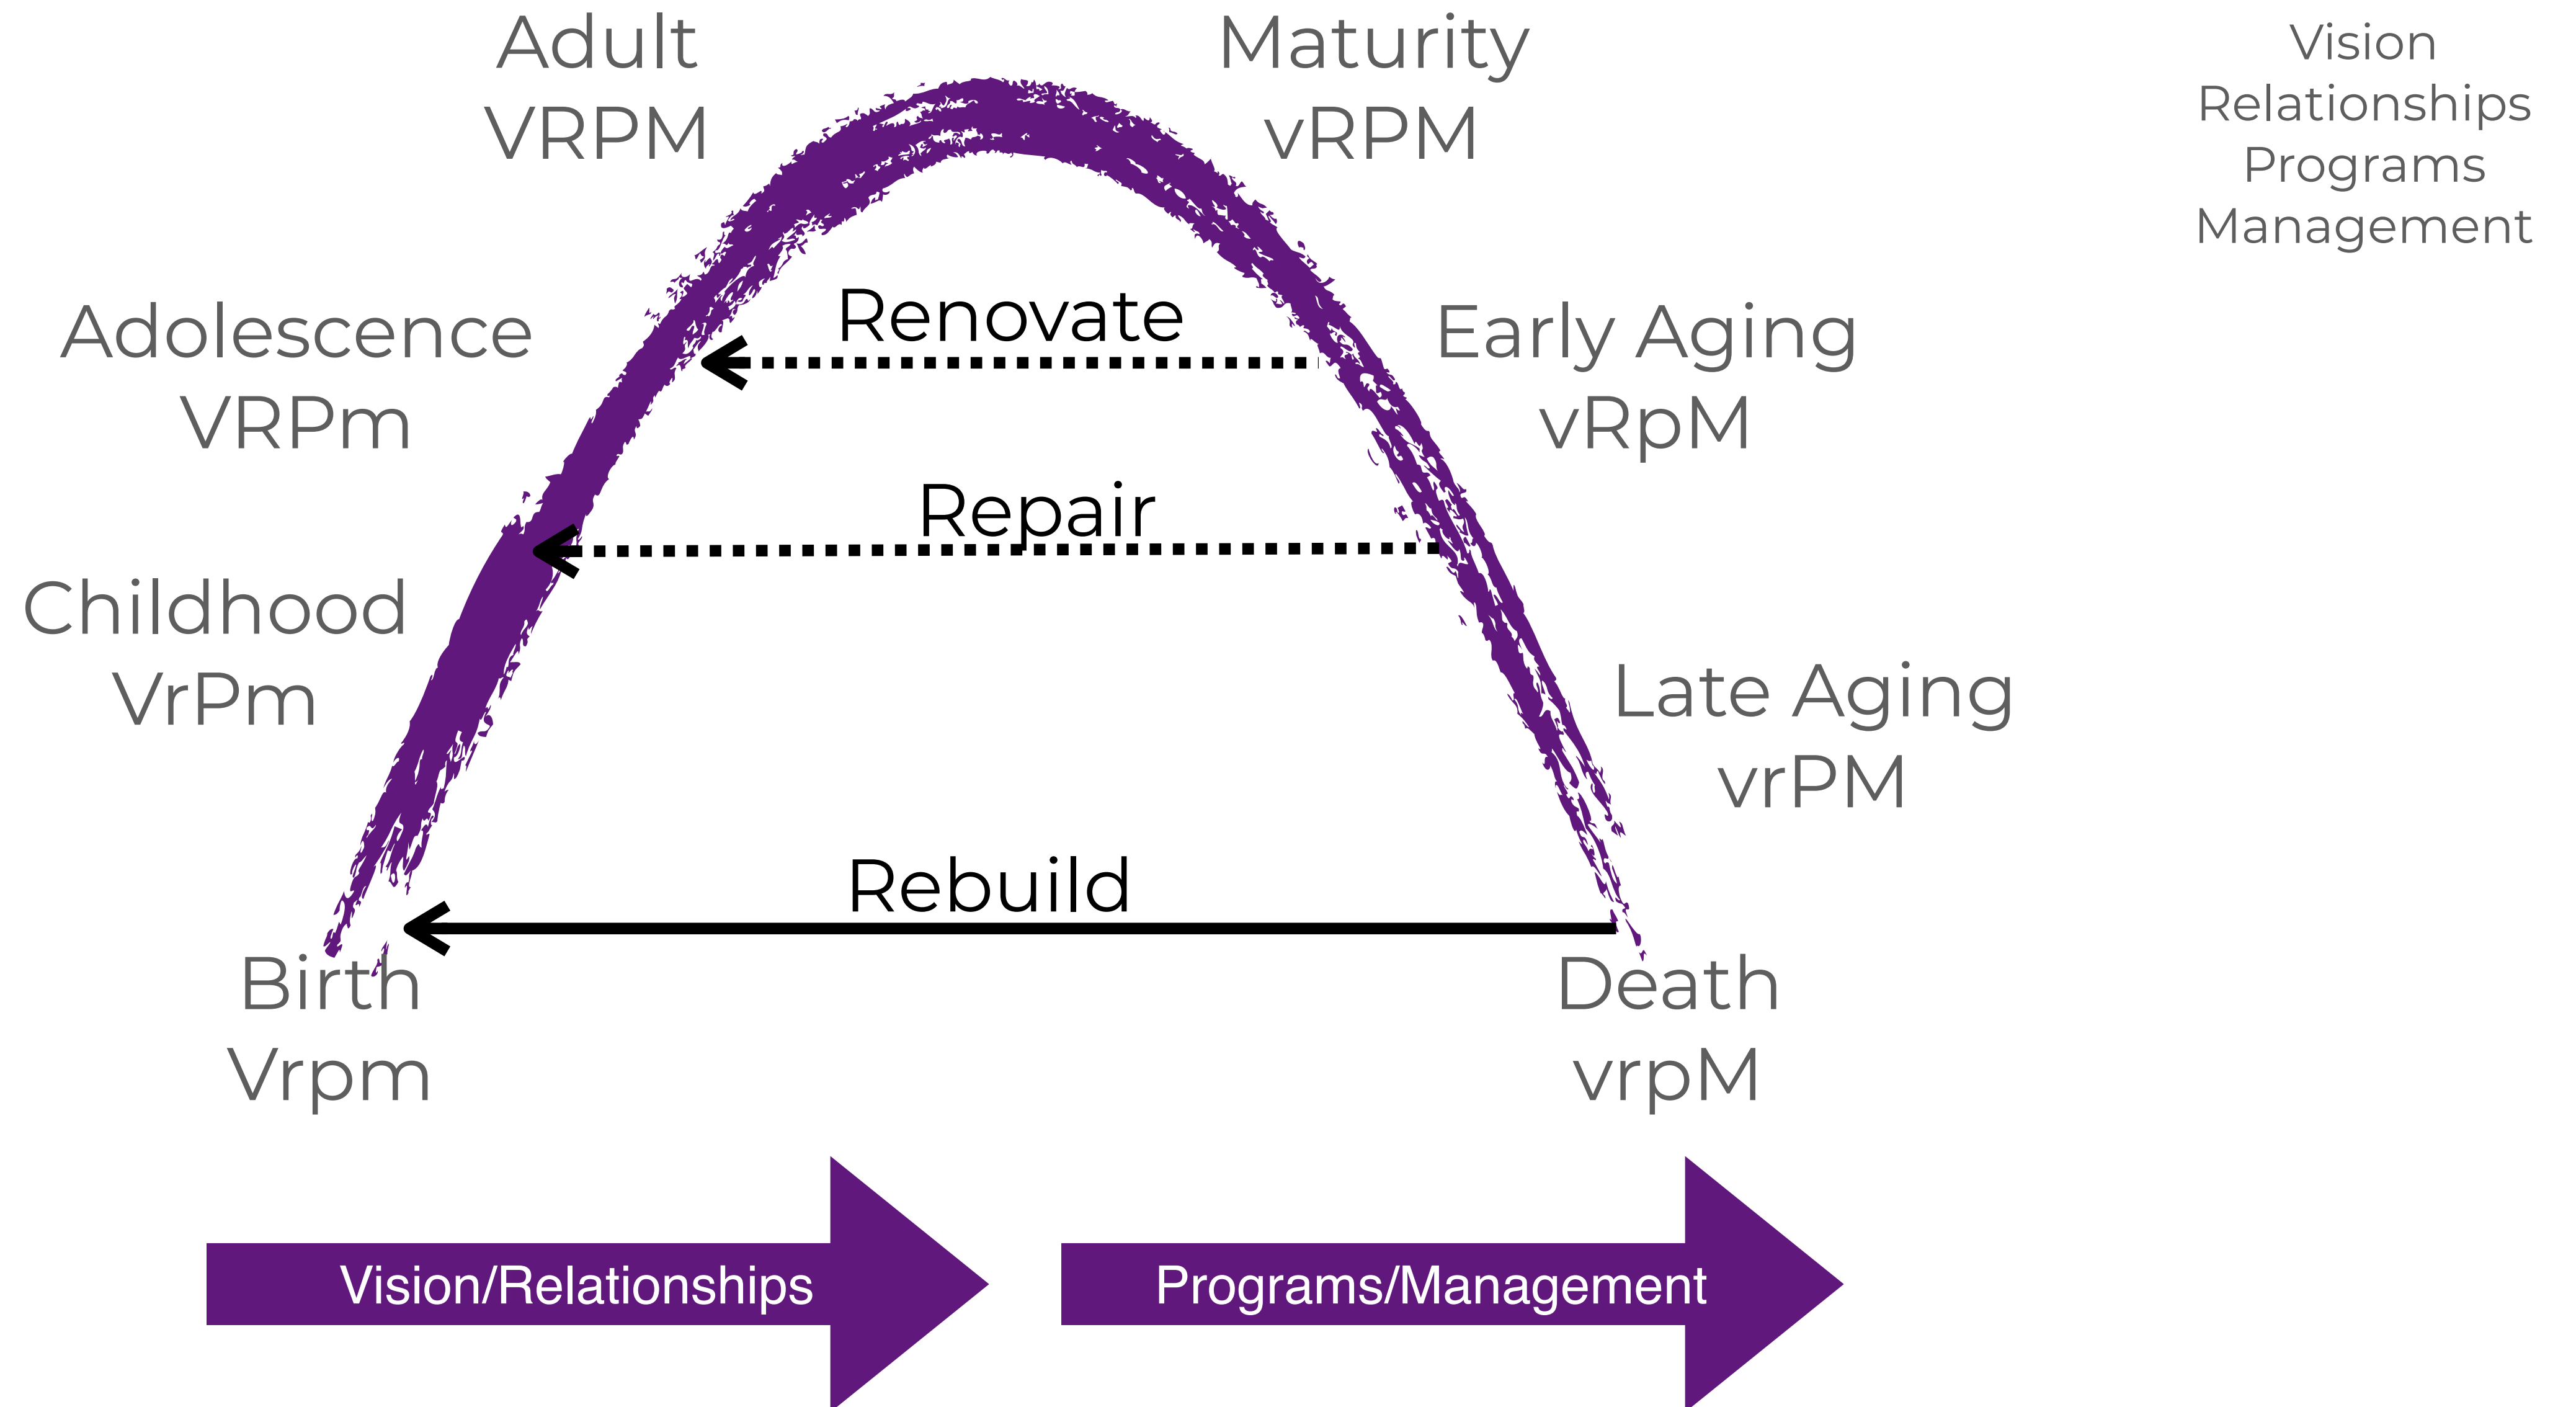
Adult
VRPM

Maturity
vRPM

Vision
Relationships
Programs
Management

Adolescence
VRPm

Renovate

Early Aging
vRpM

Repair

Childhood
VrPm

Late Aging
vrPM

Rebuild

Birth
Vrpm

Death
vrpM

Vision/Relationships

Programs/Management